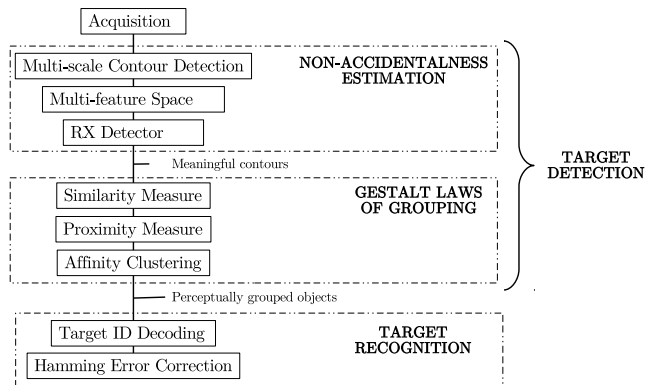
Acquisition

Multi-scale Contour Detection

Multi-feature Space

RX Detector

NON-ACCIDENTALNESS ESTIMATION

Meaningful contours

Similarity Measure

Proximity Measure

Affinity Clustering

GESTALT LAWS OF GROUPING

TARGET DETECTION

Perceptually grouped objects

Target ID Decoding

Hamming Error Correction

TARGET RECOGNITION